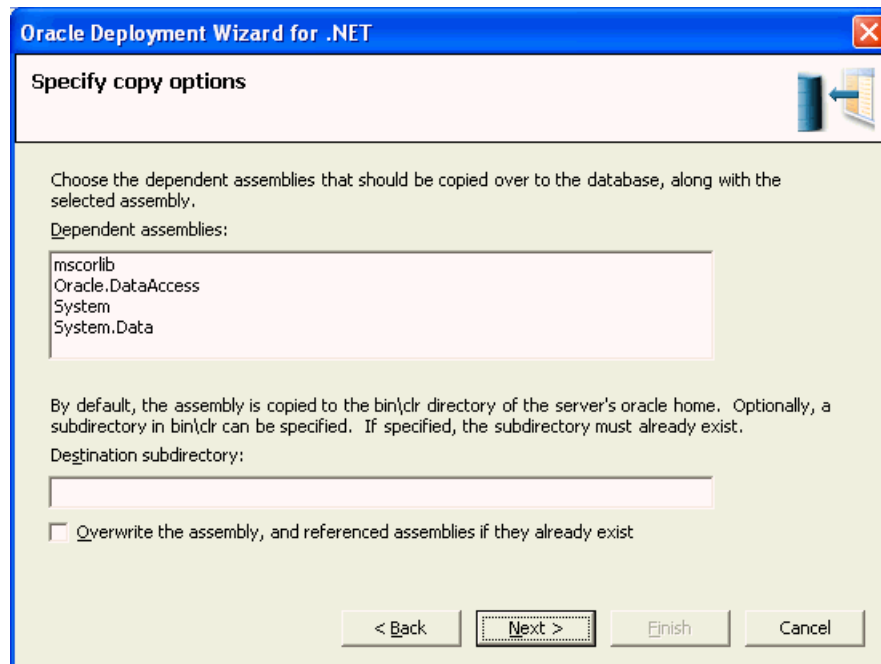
Oracle Deployment Wizard for .NET

Specify copy options

Choose the dependent assemblies that should be copied over to the database, along with the selected assembly.

Dependent assemblies:

mscorlib
Oracle.DataAccess
System
System.Data

By default, the assembly is copied to the bin\clr directory of the server's oracle home. Optionally, a subdirectory in bin\clr can be specified. If specified, the subdirectory must already exist.

Destination subdirectory:

Overwrite the assembly, and referenced assemblies if they already exist

< Back
Next >
Finish
Cancel